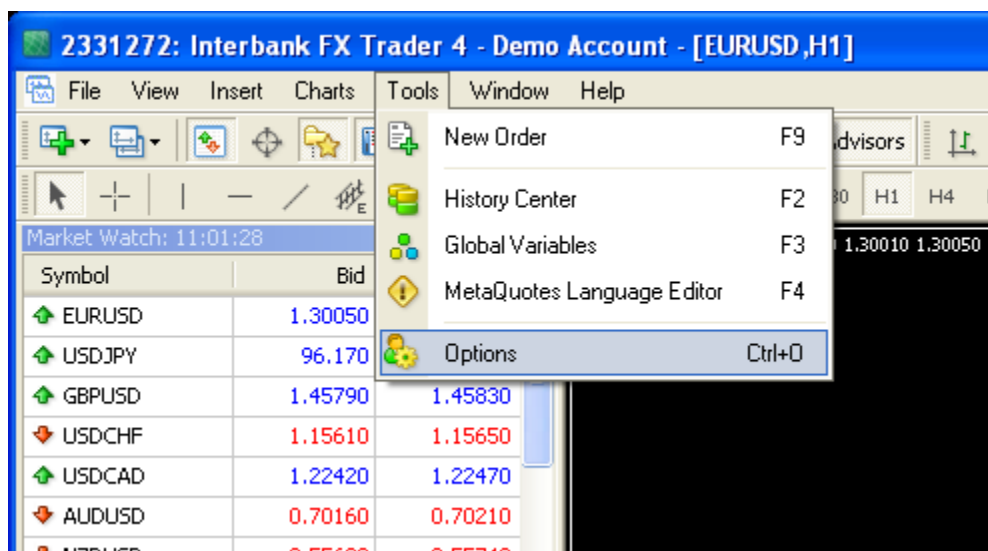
2331272: Interbank FX Trader 4 - Demo Account - [EURUSD,H1]

File View Insert Charts Tools Window Help

New Order F9
History Center F2
Global Variables F3
MetaQuotes Language Editor F4
Options Ctrl+O

dvisors
30 H1 H4
1.30010 1.30050

Market Watch: 11:01:28

| Symbol | Bid | |
|---|---|---|
| EURUSD | 1.30050 | |
| USDJPY | 96.170 | |
| GBPUSD | 1.45790 | 1.45830 |
| USDCHF | 1.15610 | 1.15650 |
| USDCAD | 1.22420 | 1.22470 |
| AUDUSD | 0.70160 | 0.70210 |
| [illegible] | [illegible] | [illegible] |